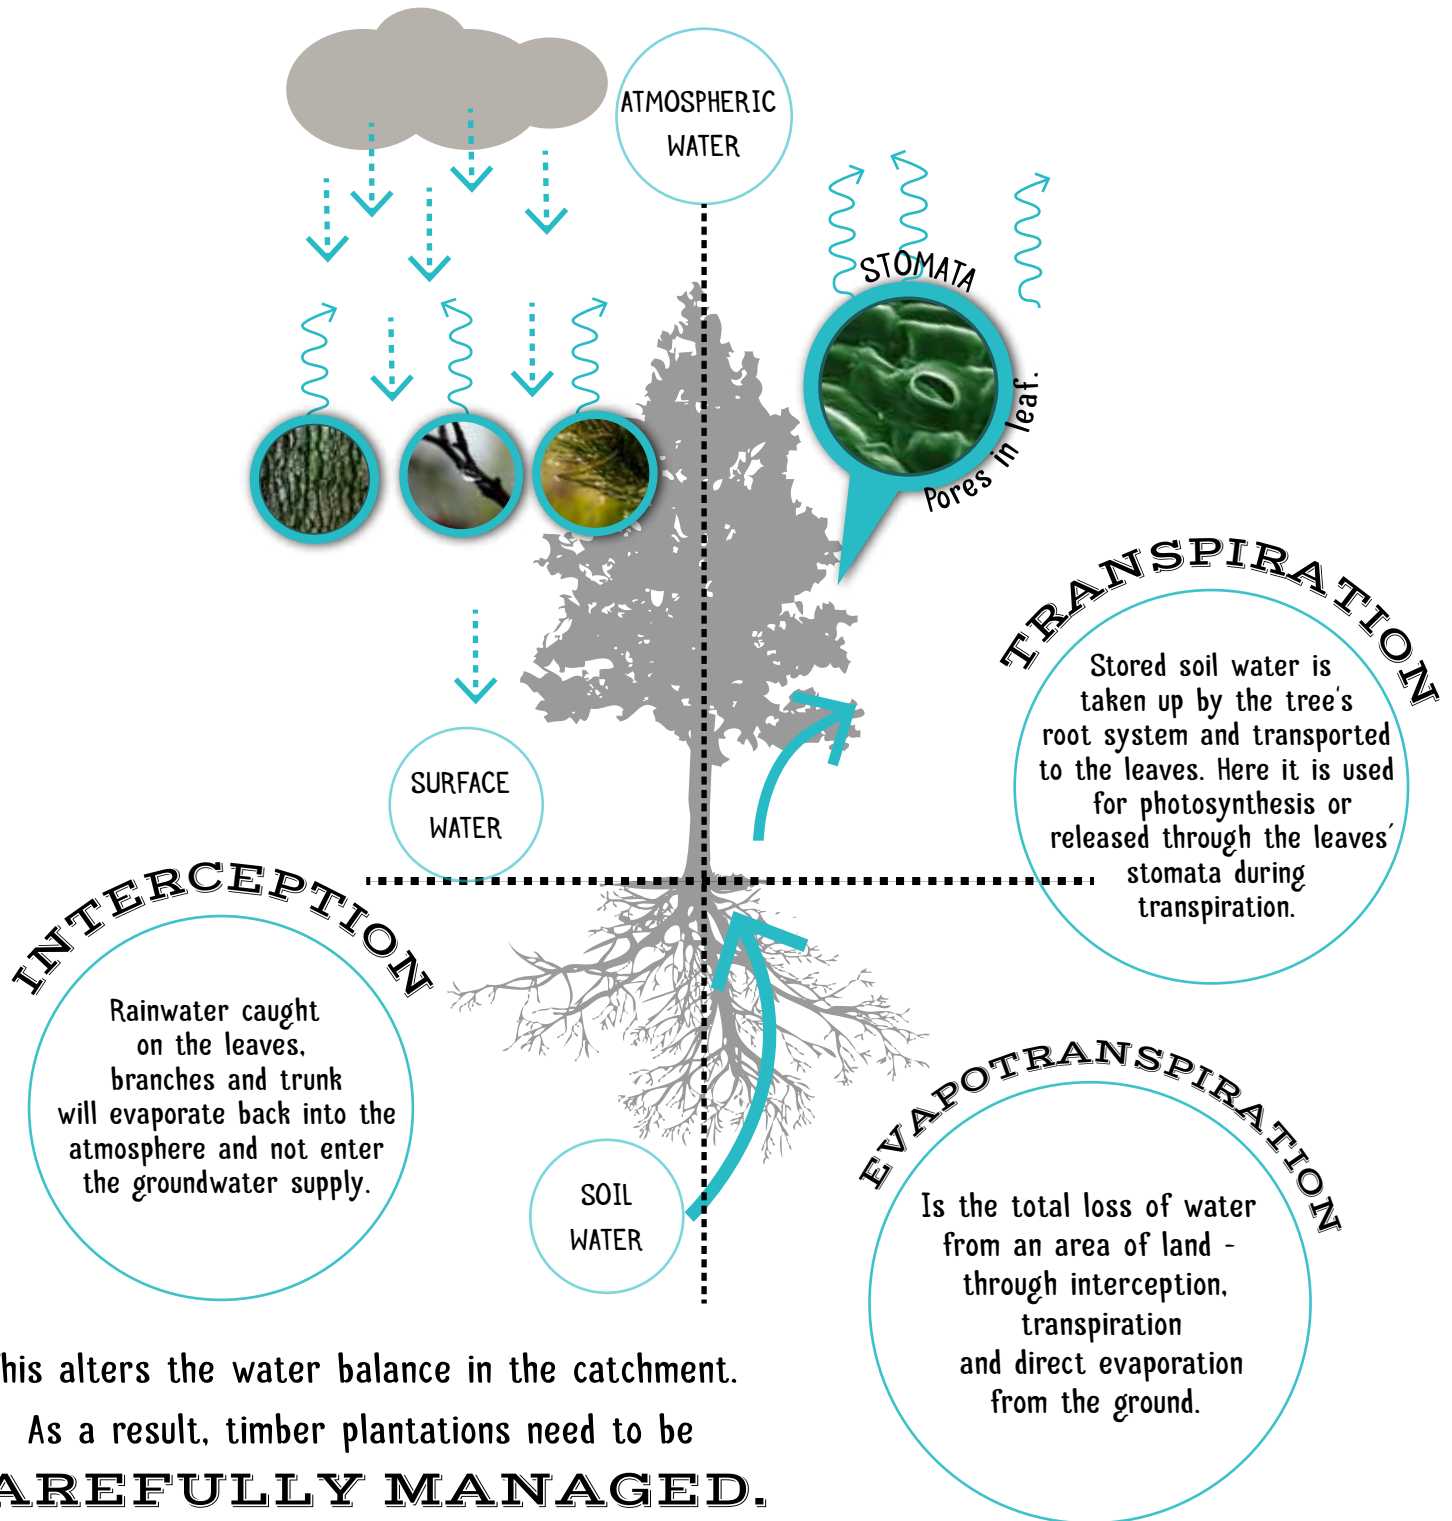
ATMOSPHERIC WATER

STOMATA

Pores in leaf.

TRANSPIRATION

Stored soil water is taken up by the tree's root system and transported to the leaves. Here it is used for photosynthesis or released through the leaves' stomata during transpiration.

SURFACE WATER

INTERCEPTION

Rainwater caught on the leaves, branches and trunk will evaporate back into the atmosphere and not enter the groundwater supply.

SOIL WATER

EVAPOTRANSPIRATION

Is the total loss of water from an area of land - through interception, transpiration and direct evaporation from the ground.

his alters the water balance in the catchment. As a result, timber plantations need to be AREFULLY MANAGED.